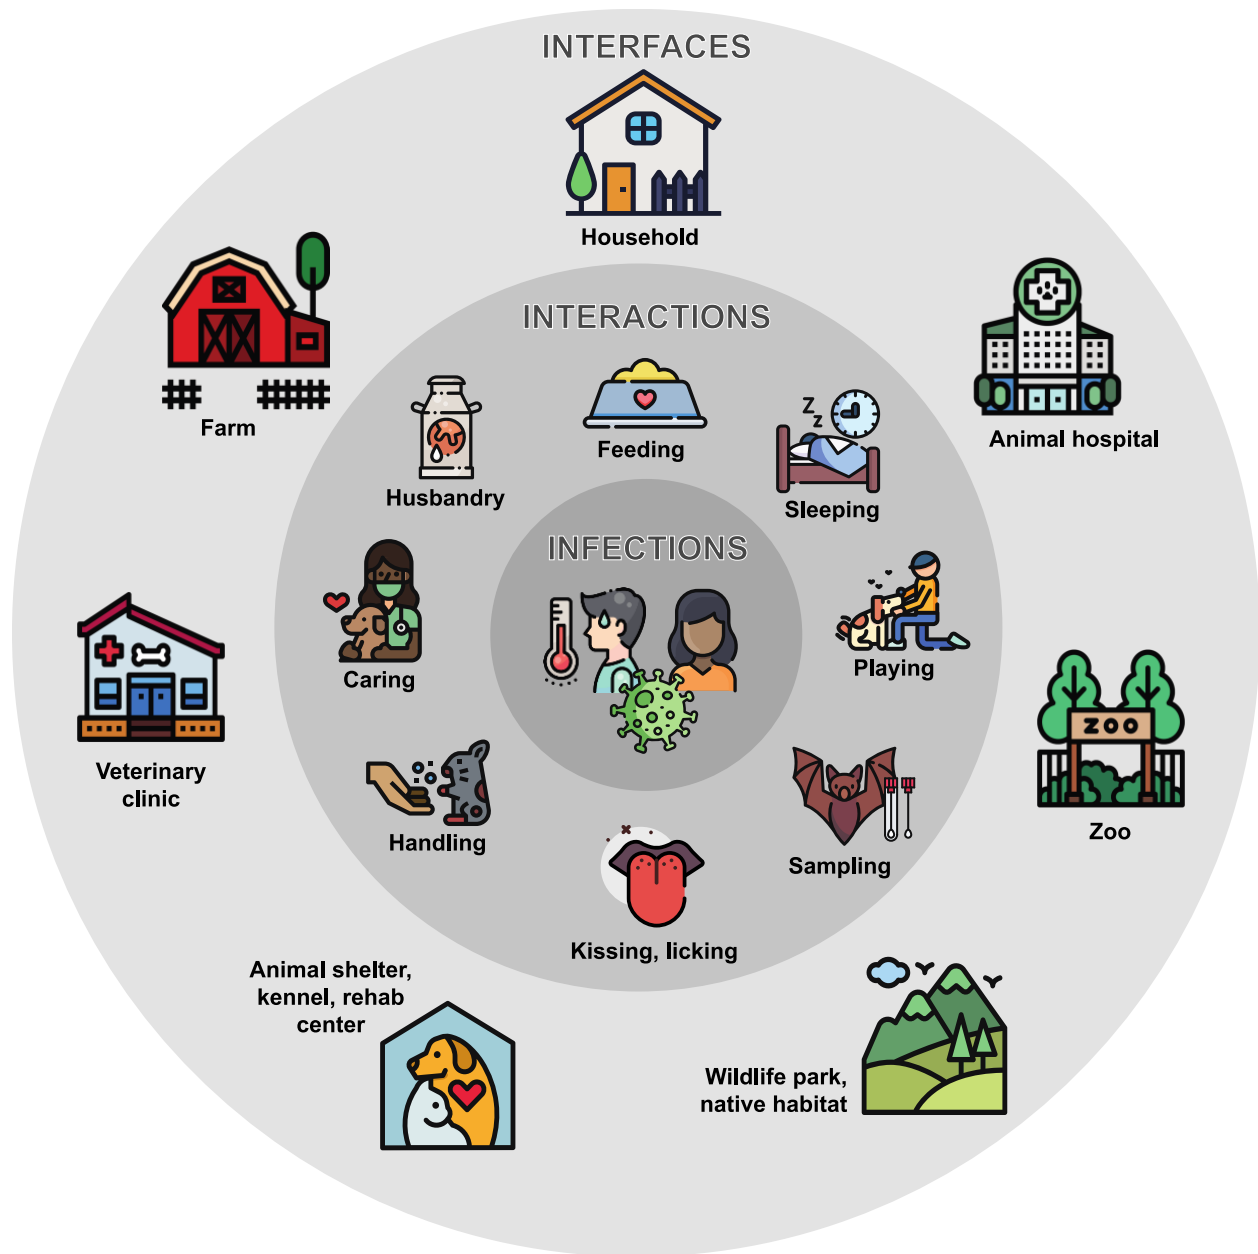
INTERFACES

Household

Farm

Animal hospital

INTERACTIONS

Feeding

Husbandry

Sleeping

INFECTIONS

Caring

Playing

Veterinary clinic

Zoo

Handling

Sampling

Kissing, licking

Animal shelter, kennel, rehab center

ZOO

Wildlife park, native habitat